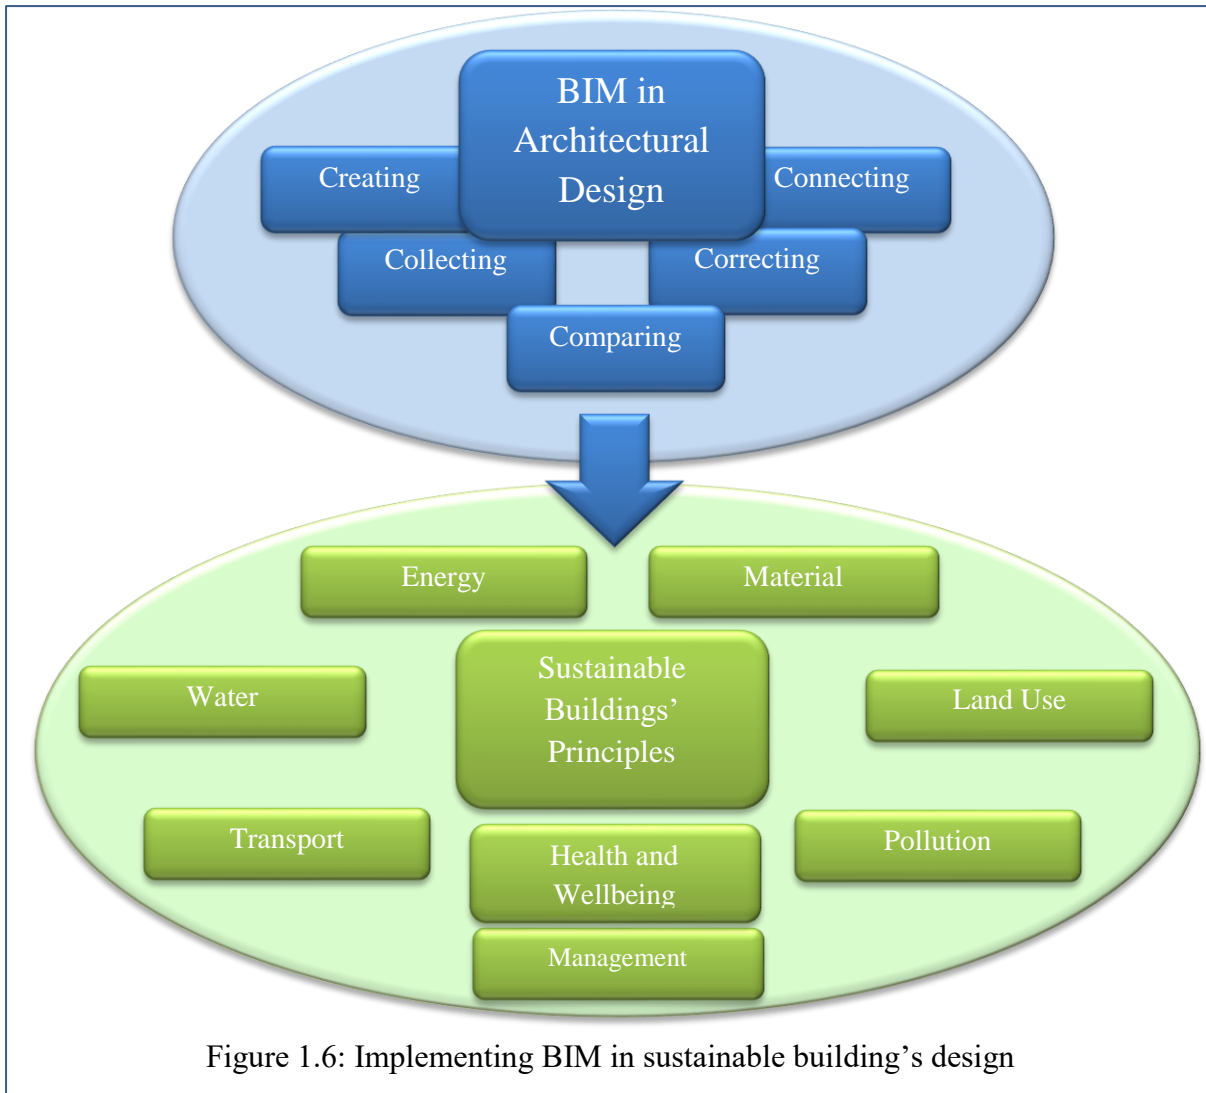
BIM in Architectural Design

Creating

Connecting

Collecting

Correcting

Comparing

Energy

Material

Water

Sustainable Buildings' Principles

Land Use

Transport

Health and Wellbeing

Pollution

Management

Figure 1.6: Implementing BIM in sustainable building's design